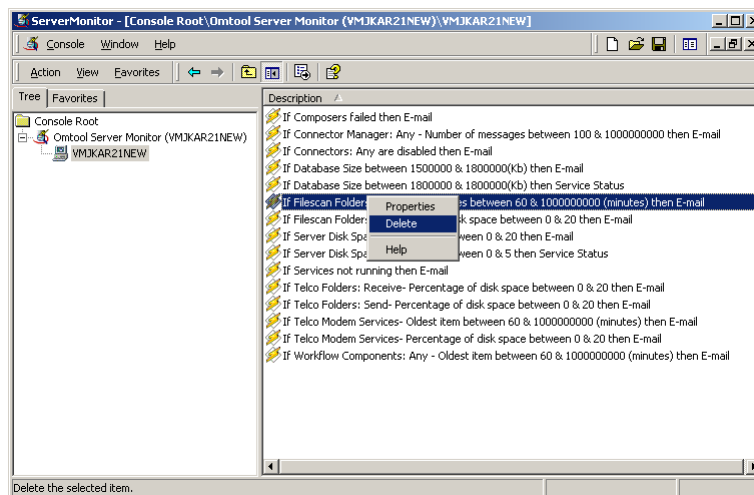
ServerMonitor - [Console Root\Omtool Server Monitor (¥MJKAR21NEW)\¥MJKAR21NEW]

Console Window Help

Action View Favorites

Tree Favorites

Console Root
Omtool Server Monitor (¥MJKAR21NEW)
¥MJKAR21NEW

Description

If Composers failed then E-mail
If Connector Manager: Any - Number of messages between 100 & 1000000000 then E-mail
If Connectors: Any are disabled then E-mail
If Database Size between 1500000 & 1800000(Kb) then E-mail
If Database Size between 1800000 & 1800000(Kb) then Service Status
If Filescan Folder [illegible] s between 60 & 1000000000 (minutes) then E-mail
If Filescan Folder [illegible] sk space between 0 & 20 then E-mail
If Server Disk Spa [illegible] ween 0 & 20 then E-mail
If Server Disk Spa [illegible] ween 0 & 5 then Service Status
If Services not running then E-mail
If Telco Folders: Receive- Percentage of disk space between 0 & 20 then E-mail
If Telco Folders: Send- Percentage of disk space between 0 & 20 then E-mail
If Telco Modem Services- Oldest item between 60 & 1000000000 (minutes) then E-mail
If Telco Modem Services- Percentage of disk space between 0 & 20 then E-mail
If Workflow Components: Any - Oldest item between 60 & 1000000000 (minutes) then E-mail

Properties
Delete
Help

Delete the selected item.